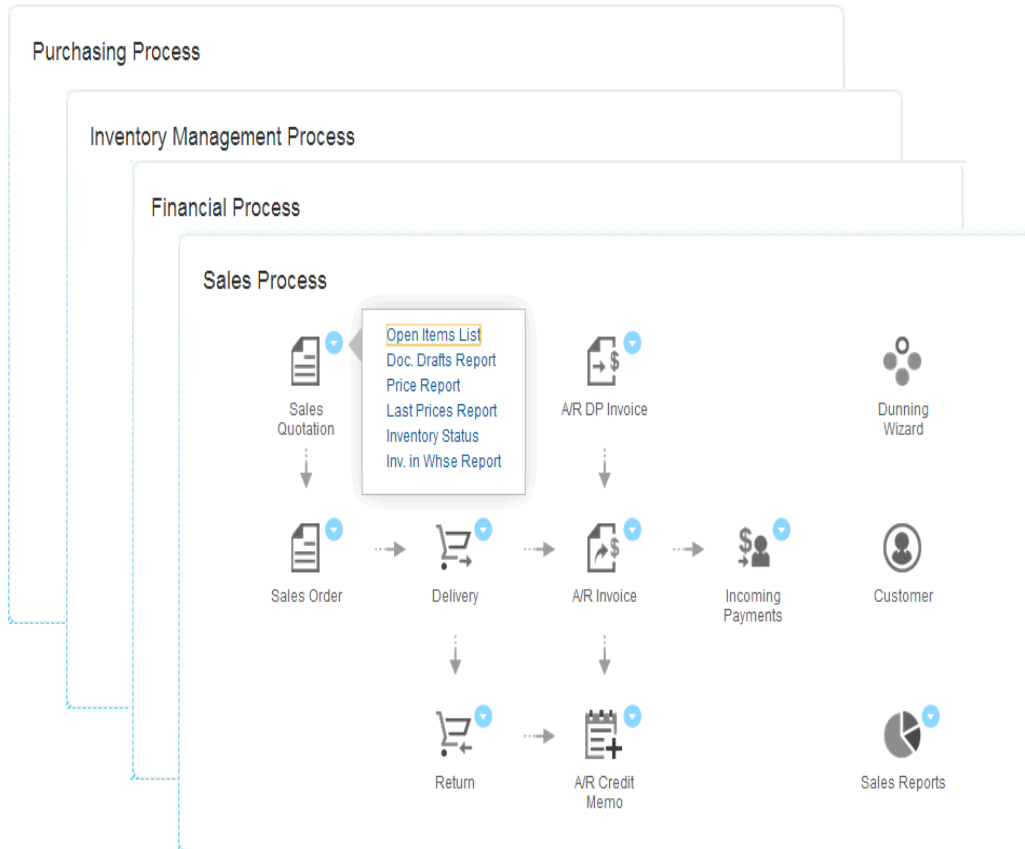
Purchasing Process

Inventory Management Process

Financial Process

Sales Process

Sales Quotation

Open Items List
Doc. Drafts Report
Price Report
Last Prices Report
Inventory Status
Inv. in Whse Report

A/R DP Invoice

Dunning Wizard

Sales Order

Delivery

A/R Invoice

Incoming Payments

Customer

Return

A/R Credit Memo

Sales Reports